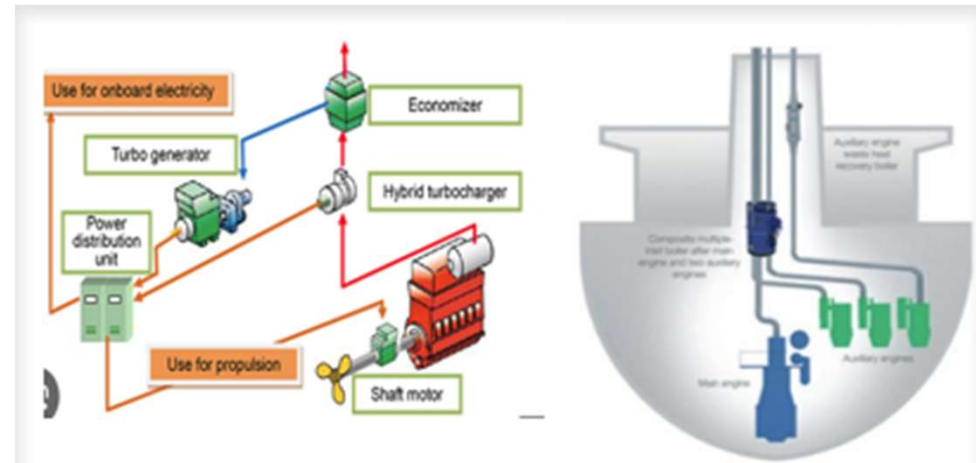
Use for onboard electricity

Economizer

Turbo generator

Hybrid turbocharger

Power distribution unit

Use for propulsion

Shaft motor

Auxiliary engine waste heat recovery boiler

Composite multiple-inlet boiler after main engine and two auxiliary engines

Auxiliary engines

Main engine